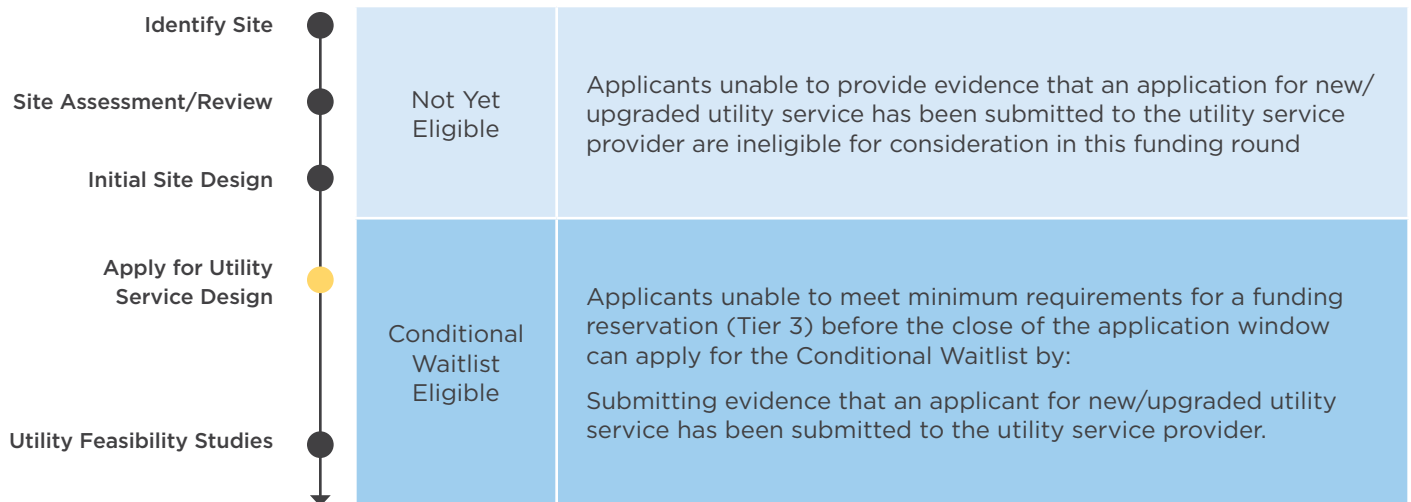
Identify Site

Site Assessment/Review

Initial Site Design

Apply for Utility Service Design

Utility Feasibility Studies

| | |
|---|---|
| Not Yet Eligible | Applicants unable to provide evidence that an application for new/upgraded utility service has been submitted to the utility service provider are ineligible for consideration in this funding round |
| Conditional Waitlist Eligible | Applicants unable to meet minimum requirements for a funding reservation (Tier 3) before the close of the application window can apply for the Conditional Waitlist by: Submitting evidence that an applicant for new/upgraded utility service has been submitted to the utility service provider. |